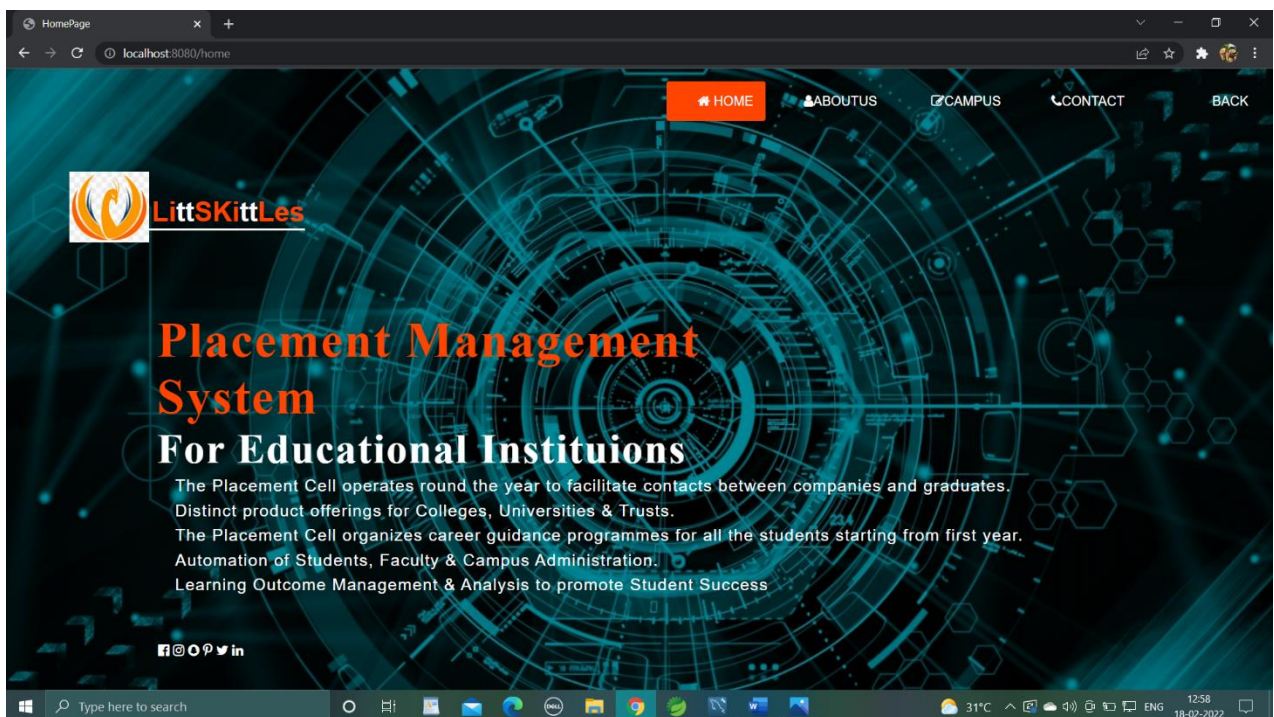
HomePage

localhost:8080/home

HOME ABOUTUS CAMPUS CONTACT BACK

LittSKittLes

Placement Management System

For Educational Instituions

The Placement Cell operates round the year to facilitate contacts between companies and graduates.
Distinct product offerings for Colleges, Universities & Trusts.
The Placement Cell organizes career guidance programmes for all the students starting from first year.
Automation of Students, Faculty & Campus Administration.
Learning Outcome Management & Analysis to promote Student Success

Type here to search

31°C ENG 12:58 18-02-2022